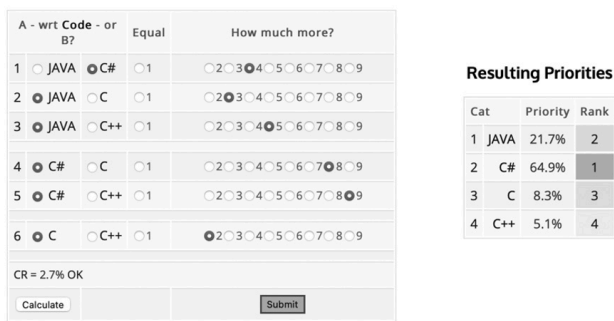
| A - wrt **Code** - or B? | | | Equal | How much more? |
|---|---|---|---|---|
| 1 | JAVA | C# | 1 | 2 3 4 5 6 7 8 9 |
| 2 | JAVA | C | 1 | 2 3 4 5 6 7 8 9 |
| 3 | JAVA | C++ | 1 | 2 3 4 5 6 7 8 9 |
| 4 | C# | C | 1 | 2 3 4 5 6 7 8 9 |
| 5 | C# | C++ | 1 | 2 3 4 5 6 7 8 9 |
| 6 | C | C++ | 1 | 2 3 4 5 6 7 8 9 |

CR = 2.7% OK

Calculate

Submit

**Resulting Priorities**

| Cat | | Priority | Rank |
|---|---|---|---|
| 1 | JAVA | 21.7% | 2 |
| 2 | C# | 64.9% | 1 |
| 3 | C | 8.3% | 3 |
| 4 | C++ | 5.1% | 4 |